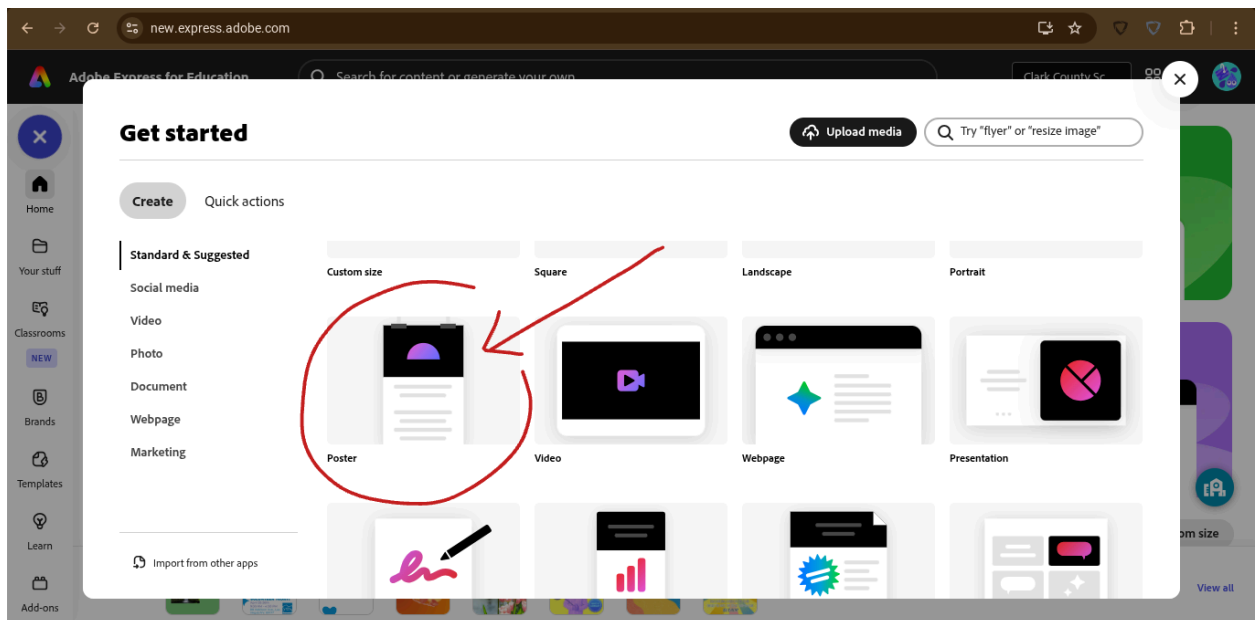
new.express.adobe.com

Adobe Express for Education

Search for content or generate your own

Clark County Sc

Home

Your stuff

Classrooms

NEW

Brands

Templates

Learn

Add-ons

Get started

Upload media

Try "flyer" or "resize image"

Create

Quick actions

Standard & Suggested

Social media

Video

Photo

Document

Webpage

Marketing

Import from other apps

Custom size

Square

Landscape

Portrait

Poster

Video

Webpage

Presentation

om size

View all